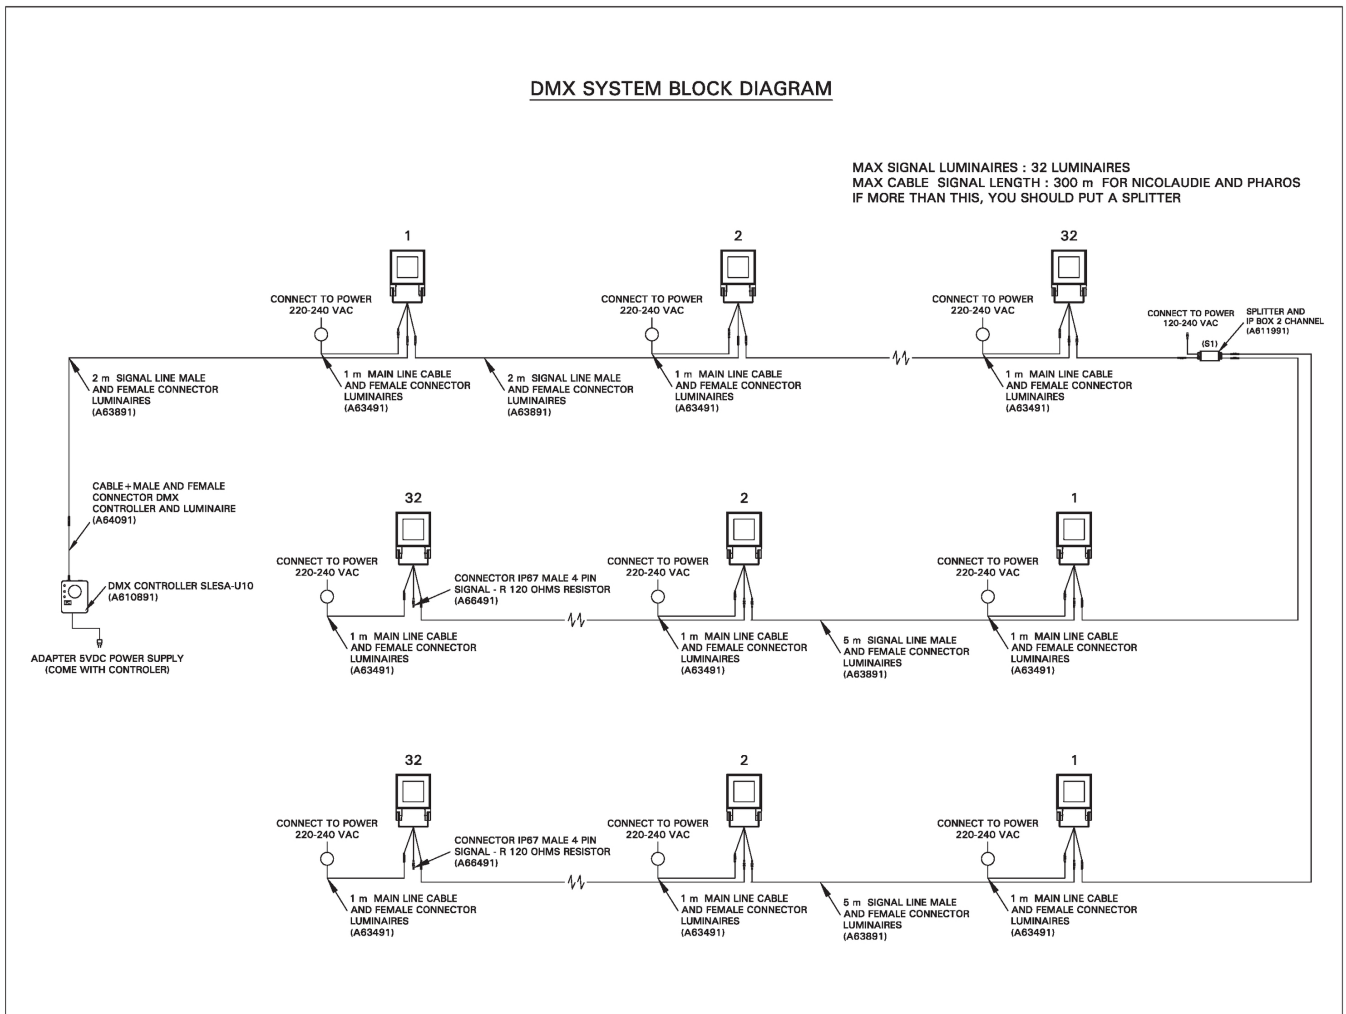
DMX SYSTEM BLOCK DIAGRAM

MAX SIGNAL LUMINAIRES : 32 LUMINAIRES
MAX CABLE SIGNAL LENGTH : 300 m FOR NICOLAUDIE AND PHAROS
IF MORE THAN THIS, YOU SHOULD PUT A SPLITTER

1

2

32

CONNECT TO POWER 220-240 VAC

CONNECT TO POWER 220-240 VAC

CONNECT TO POWER 220-240 VAC

CONNECT TO POWER 120-240 VAC

SPLITTER AND IP BOX 2 CHANNEL (A611991)

(S1)

2 m SIGNAL LINE MALE AND FEMALE CONNECTOR LUMINAIRES (A63891)

1 m MAIN LINE CABLE AND FEMALE CONNECTOR LUMINAIRES (A63491)

2 m SIGNAL LINE MALE AND FEMALE CONNECTOR LUMINAIRES (A63891)

1 m MAIN LINE CABLE AND FEMALE CONNECTOR LUMINAIRES (A63491)

1 m MAIN LINE CABLE AND FEMALE CONNECTOR LUMINAIRES (A63491)

CABLE+MALE AND FEMALE CONNECTOR DMX CONTROLLER AND LUMINAIRE (A64091)

32

2

1

CONNECT TO POWER 220-240 VAC

CONNECTOR IP67 MALE 4 PIN SIGNAL - R 120 OHMS RESISTOR (A66491)

CONNECT TO POWER 220-240 VAC

CONNECT TO POWER 220-240 VAC

DMX CONTROLLER SLESA-U10 (A610891)

ADAPTER 5VDC POWER SUPPLY (COME WITH CONTROLER)

1 m MAIN LINE CABLE AND FEMALE CONNECTOR LUMINAIRES (A63491)

1 m MAIN LINE CABLE AND FEMALE CONNECTOR LUMINAIRES (A63491)

5 m SIGNAL LINE MALE AND FEMALE CONNECTOR LUMINAIRES (A63891)

1 m MAIN LINE CABLE AND FEMALE CONNECTOR LUMINAIRES (A63491)

32

2

1

CONNECT TO POWER 220-240 VAC

CONNECTOR IP67 MALE 4 PIN SIGNAL - R 120 OHMS RESISTOR (A66491)

CONNECT TO POWER 220-240 VAC

CONNECT TO POWER 220-240 VAC

1 m MAIN LINE CABLE AND FEMALE CONNECTOR LUMINAIRES (A63491)

1 m MAIN LINE CABLE AND FEMALE CONNECTOR LUMINAIRES (A63491)

5 m SIGNAL LINE MALE AND FEMALE CONNECTOR LUMINAIRES (A63891)

1 m MAIN LINE CABLE AND FEMALE CONNECTOR LUMINAIRES (A63491)